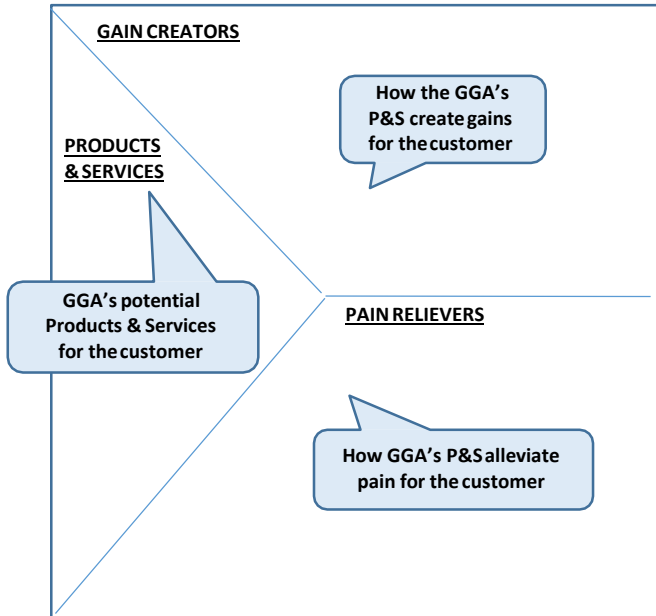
GAIN CREATORS

How the GGA's P&S create gains for the customer

PRODUCTS & SERVICES

GGA's potential Products & Services for the customer

PAIN RELIEVERS

How GGA's P&S alleviate pain for the customer